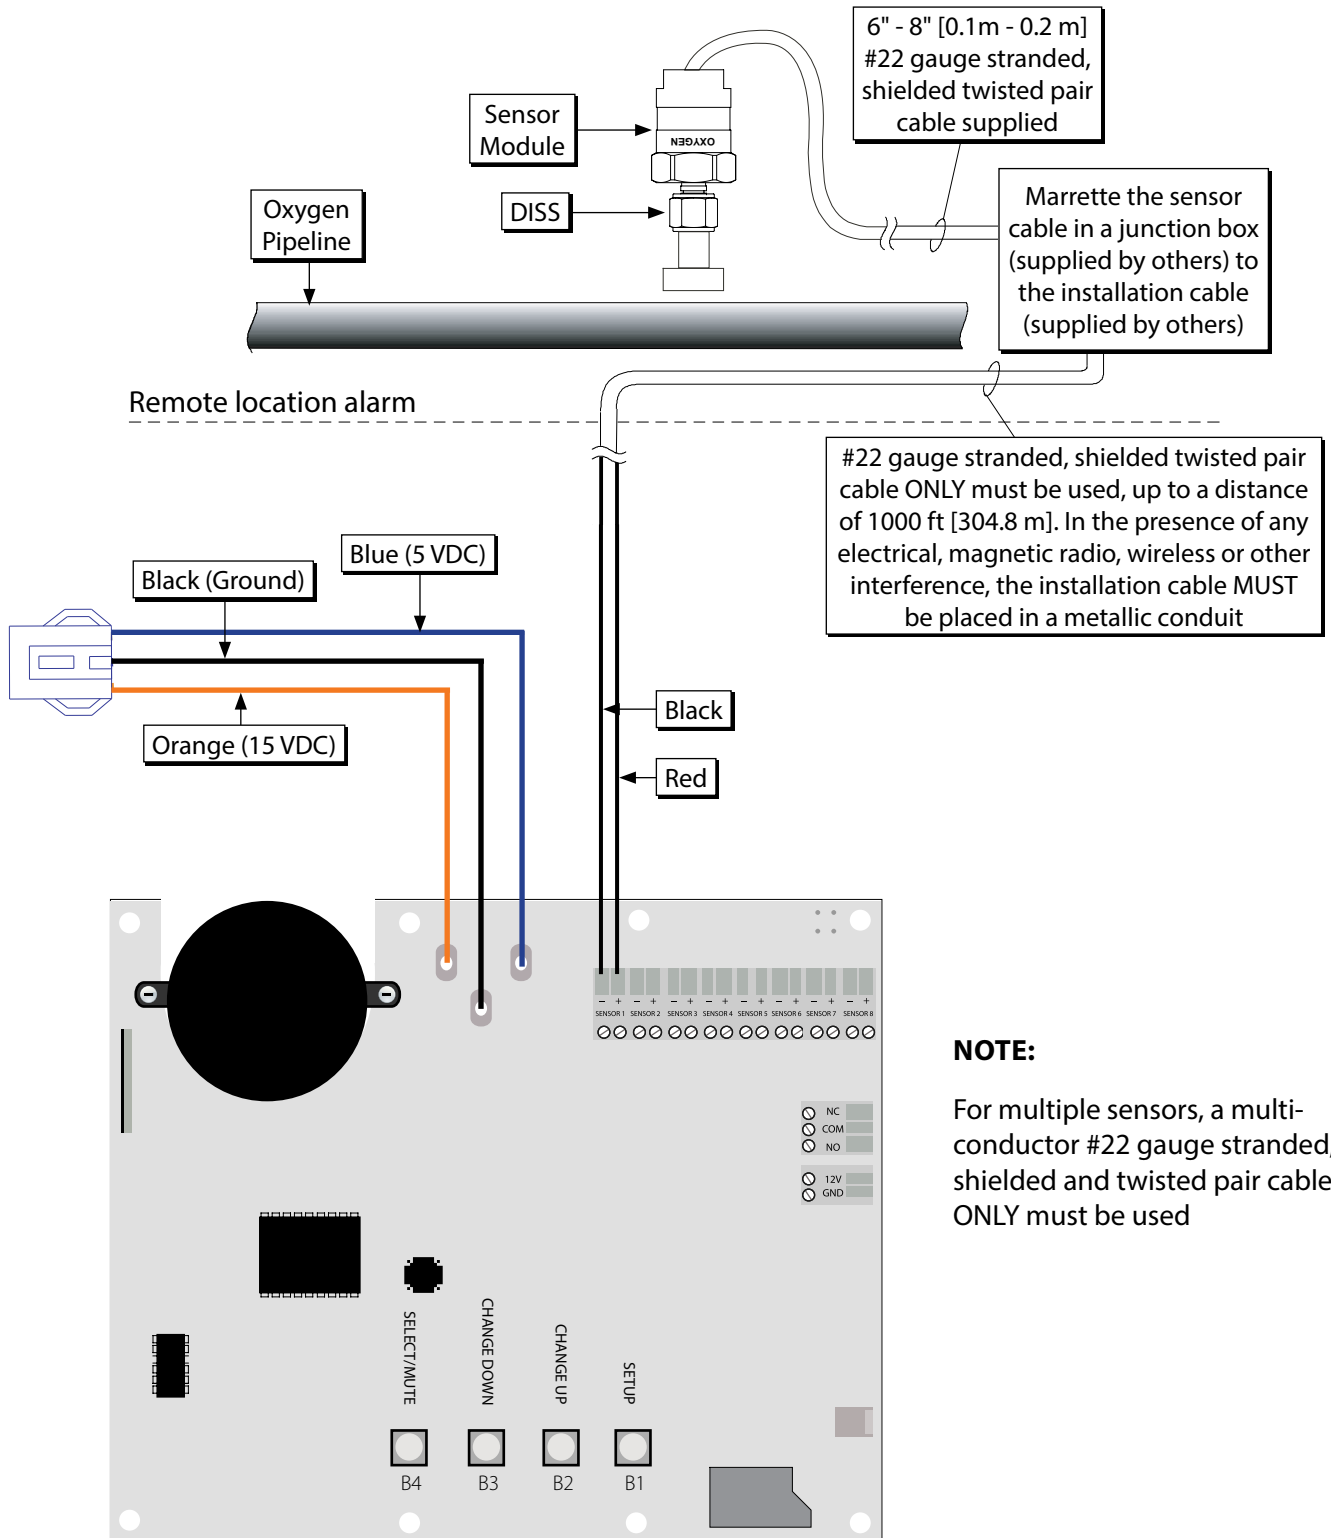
6" - 8" [0.1m - 0.2 m] #22 gauge stranded, shielded twisted pair cable supplied

Sensor Module

OXYGEN

DISS

Oxygen Pipeline

Marrette the sensor cable in a junction box (supplied by others) to the installation cable (supplied by others)

Remote location alarm

#22 gauge stranded, shielded twisted pair cable ONLY must be used, up to a distance of 1000 ft [304.8 m]. In the presence of any electrical, magnetic radio, wireless or other interference, the installation cable MUST be placed in a metallic conduit

Blue (5 VDC)

Black (Ground)

Orange (15 VDC)

Black

Red

– + – + – + – + – + – + – + – +
SENSOR 1 SENSOR 2 SENSOR 3 SENSOR 4 SENSOR 5 SENSOR 6 SENSOR 7 SENSOR 8

NC
COM
NO

12V
GND

SELECT/MUTE
CHANGE DOWN
CHANGE UP
SETUP

B4 B3 B2 B1

NOTE:

For multiple sensors, a multi-conductor #22 gauge stranded, shielded and twisted pair cable ONLY must be used